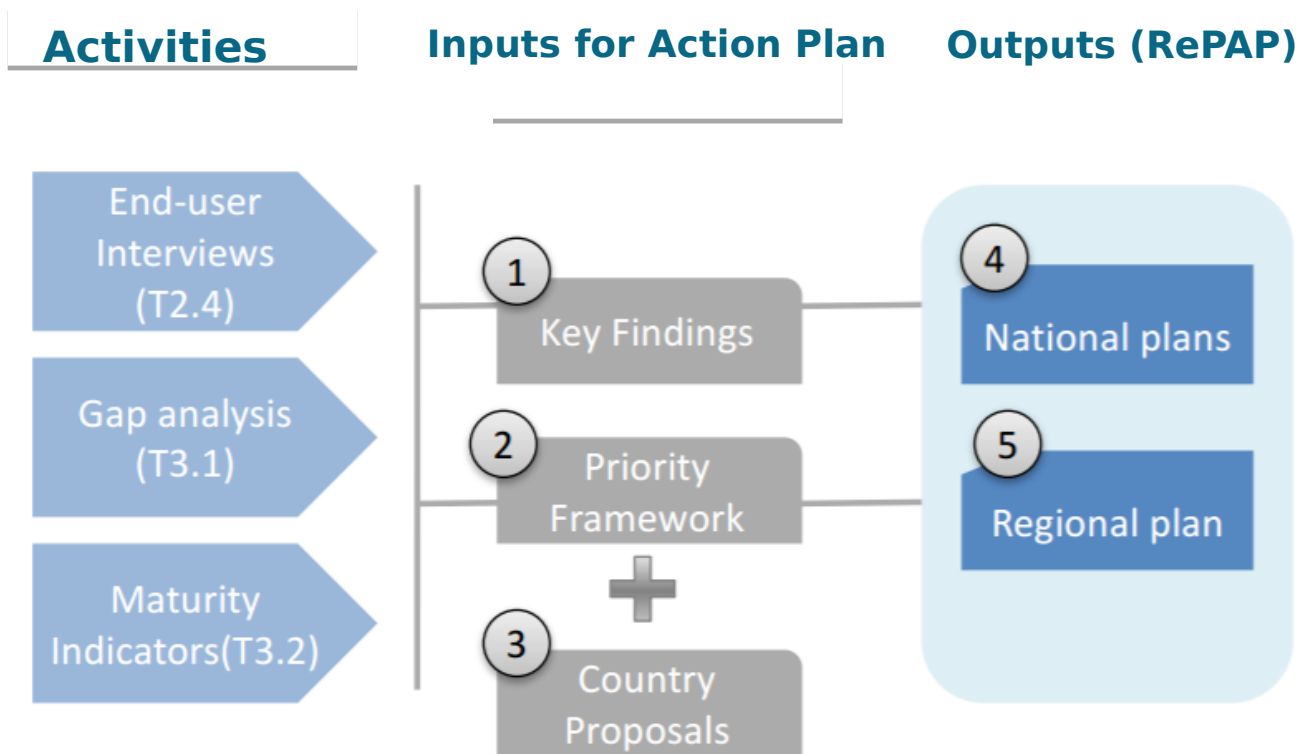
Activities

Inputs for Action Plan

Outputs (RePAP)

End-user Interviews (T2.4)

Gap analysis (T3.1)

Maturity Indicators(T3.2)

1

Key Findings

2

Priority Framework

3

Country Proposals

4

National plans

5

Regional plan